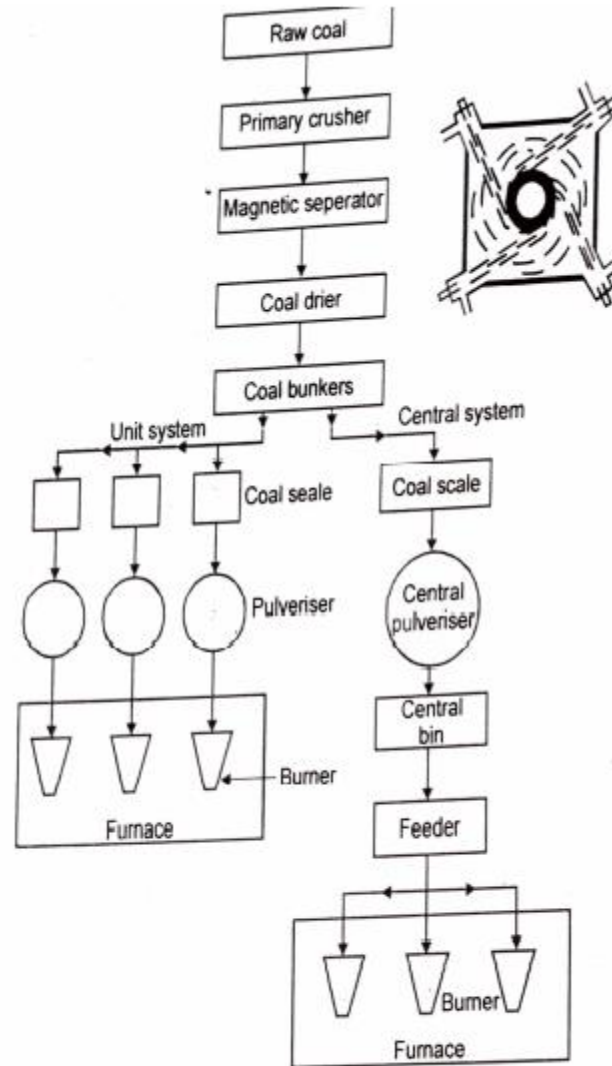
Raw coal

Primary crusher

Magnetic seperator

Coal drier

Coal bunkers

Unit system

Central system

Coal seale

Coal scale

Pulveriser

Central pulveriser

Central bin

Burner

Furnace

Feeder

Burner

Furnace